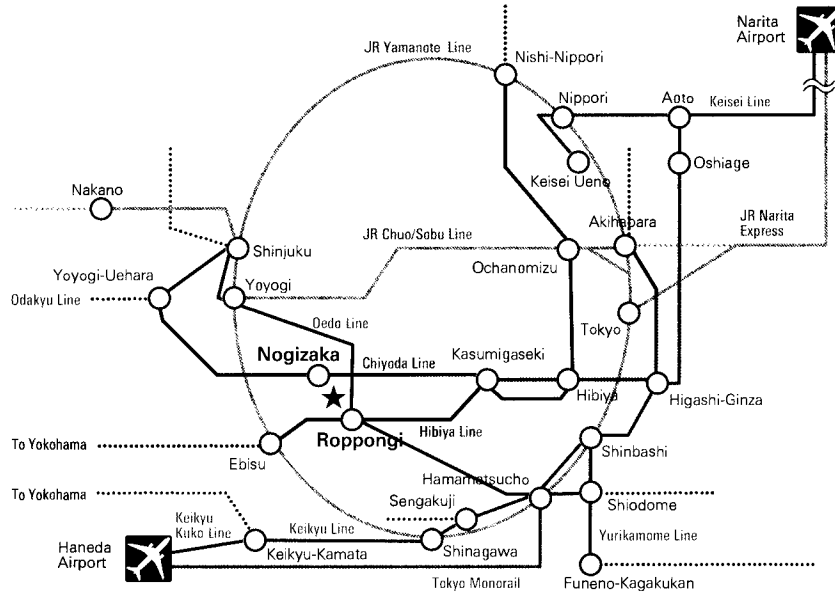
Narita Airport
JR Yamanote Line
Nishi-Nippori
Nippori
Aoto
Keisei Line
Keisei Ueno
Oshiage
Nakano
Shinjuku
JR Chuo/Sobu Line
Akihabara
JR Narita Express
Yoyogi-Uehara
Yoyogi
Ochanomizu
Odakyu Line
Oedo Line
Tokyo
Nogizaka
Chiyoda Line
Kasumigaseki
Hibiya
Higashi-Ginza
Roppongi
Hibiya Line
To Yokohama
Ebisu
Shinbashi
Hamamatsucho
Sengakuji
Shiodome
To Yokohama
Keikyu Kuko Line
Keikyu Line
Yurikamome Line
Haneda Airport
Keikyu-Kamata
Shinagawa
Tokyo Monorail
Funeno-Kagakukan